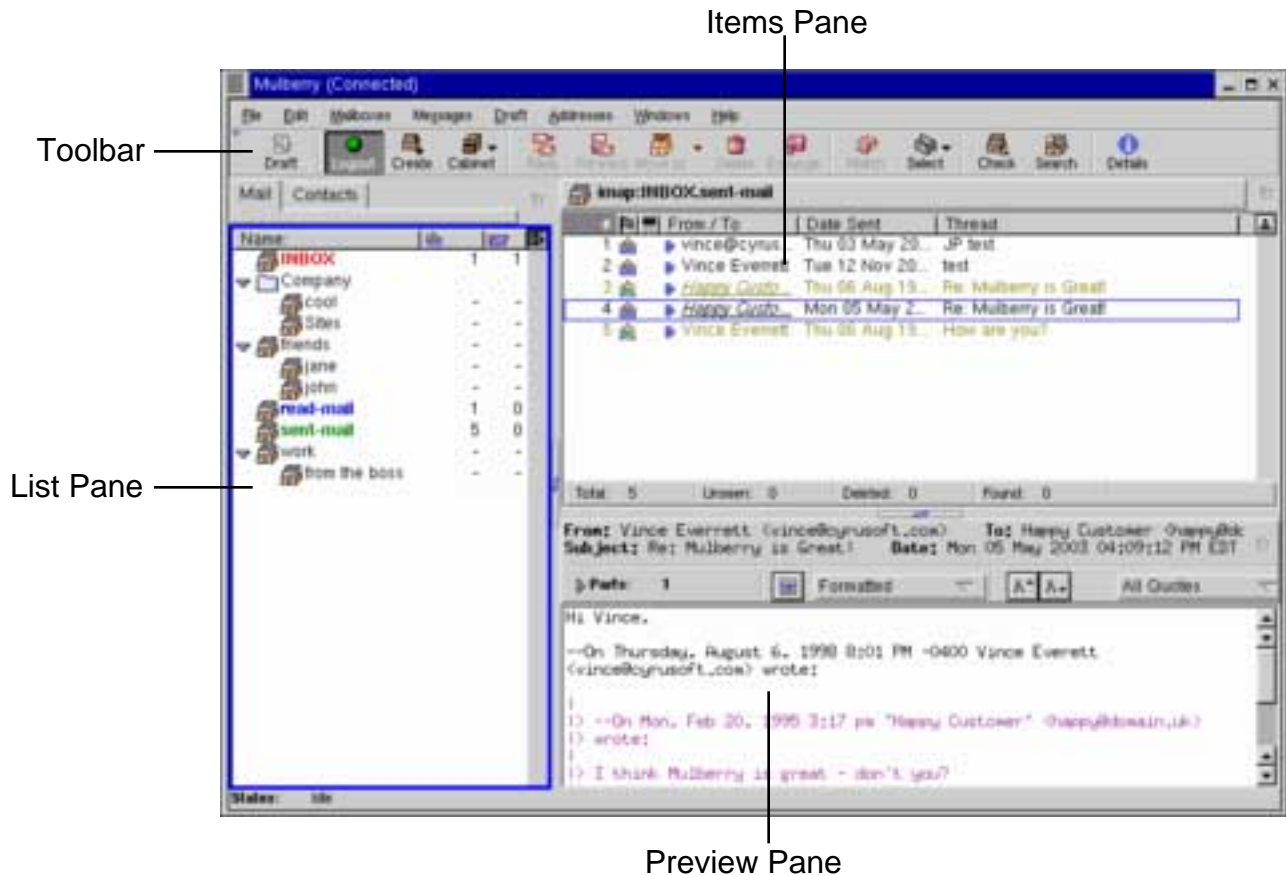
Items Pane

Mulberry (Connected)

File Edit Mailboxes Messages Draft Addresses Windows Help

Toolbar

Draft Create Cabinet Reply Forward Move to Delete Expunge Match Select Check Search Details

Mail Contacts

imap:INBOX.sent-mail

| | From / To | Date Sent | Thread |
|---|---|---|---|
| 1 | vince@cyrus... | Thu 03 May 20... | JP test |
| 2 | Vince Everett | Tue 12 Nov 20... | test |
| 3 | Happy Custo... | Thu 06 Aug 19... | Re: Mulberry is Great! |
| 4 | Happy Custo... | Mon 05 May 2... | Re: Mulberry is Great! |
| 5 | Vince Everett | Thu 06 Aug 19... | How are you? |

| Name | | |
|---|---|---|
| INBOX | 1 | 1 |
| Company | | |
| cool | - | - |
| Sites | - | - |
| friends | - | - |
| jane | - | - |
| john | - | - |
| read-mail | 1 | 0 |
| sent-mail | 5 | 0 |
| work | - | - |
| from the boss | - | - |

List Pane

Total: 5 Unseen: 0 Deleted: 0 Found: 0

From: Vince Everrett <vince@cyrusoft.com> To: Happy Customer <happy@dc
Subject: Re: Mulberry is Great! Date: Mon 05 May 2003 04:09:12 PM EDT

Parts: 1 Formatted A+ A- All Quotes

Hi Vince,

--On Thursday, August 6, 1998 8:01 PM -0400 Vince Everett <vince@cyrusoft.com> wrote:

|
|> --On Mon, Feb 20, 1995 3:17 pm "Happy Customer" <happy@domain.uk>
|> wrote:
|
|> I think Mulberry is great - don't you?

Status: Idle

Preview Pane